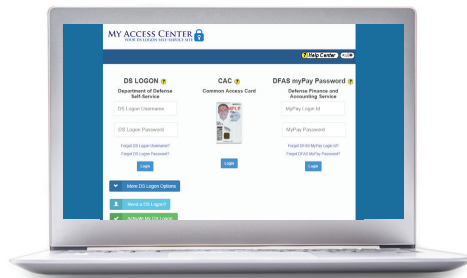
MY ACCESS CENTER
YOUR DS LOGON SELF-SERVICE SITE

? Help Center

DS LOGON ?
Department of Defense Self-Service

DS Logon Username

DS Logon Password

Forgot DS Logon Username?
Forgot DS Logon Password?

Login

More DS Logon Options

Need a DS Logon?

Activate My DS Logon

CAC ?
Common Access Card

Login

DFAS myPay Password ?
Defense Finance and Accounting Service

MyPay Login Id

MyPay Password

Forgot DFAS MyPay Login Id?
Forgot DFAS MyPay Password?

Login